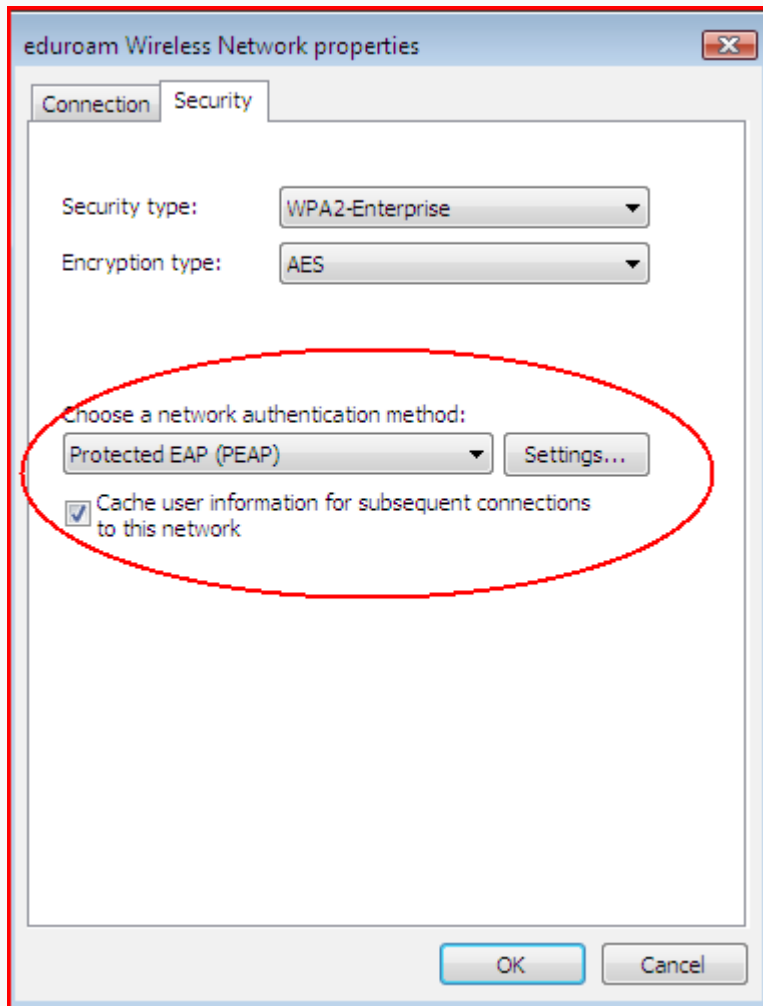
eduroam Wireless Network properties

Connection Security

Security type: WPA2-Enterprise

Encryption type: AES

Choose a network authentication method:

Protected EAP (PEAP) Settings...

Cache user information for subsequent connections to this network

OK Cancel